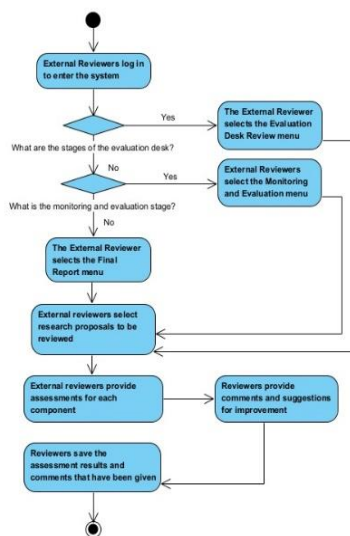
External Reviewers log in to enter the system

Yes

The External Reviewer selects the Evaluation Desk Review menu

What are the stages of the evaluation desk?

No

Yes

External Reviewers select the Monitoring and Evaluation menu

What is the monitoring and evaluation stage?

No

The External Reviewer selects the Final Report menu

External reviewers select research proposals to be reviewed

External reviewers provide assessments for each component

Reviewers provide comments and suggestions for improvement

Reviewers save the assessment results and comments that have been given